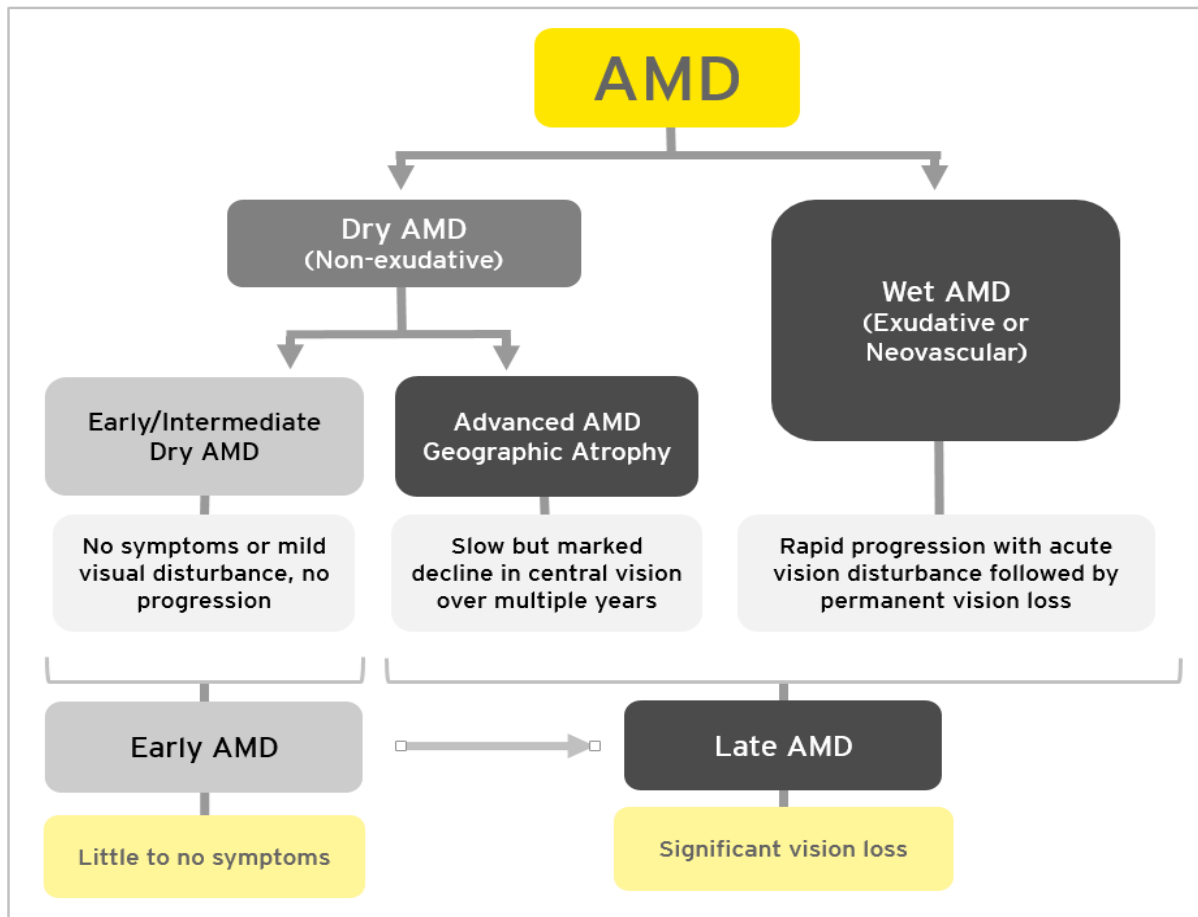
AMD

Dry AMD
(Non-exudative)

Wet AMD
(Exudative or Neovascular)

Early/Intermediate Dry AMD

Advanced AMD Geographic Atrophy

No symptoms or mild visual disturbance, no progression

Slow but marked decline in central vision over multiple years

Rapid progression with acute vision disturbance followed by permanent vision loss

Early AMD

Late AMD

Little to no symptoms

Significant vision loss